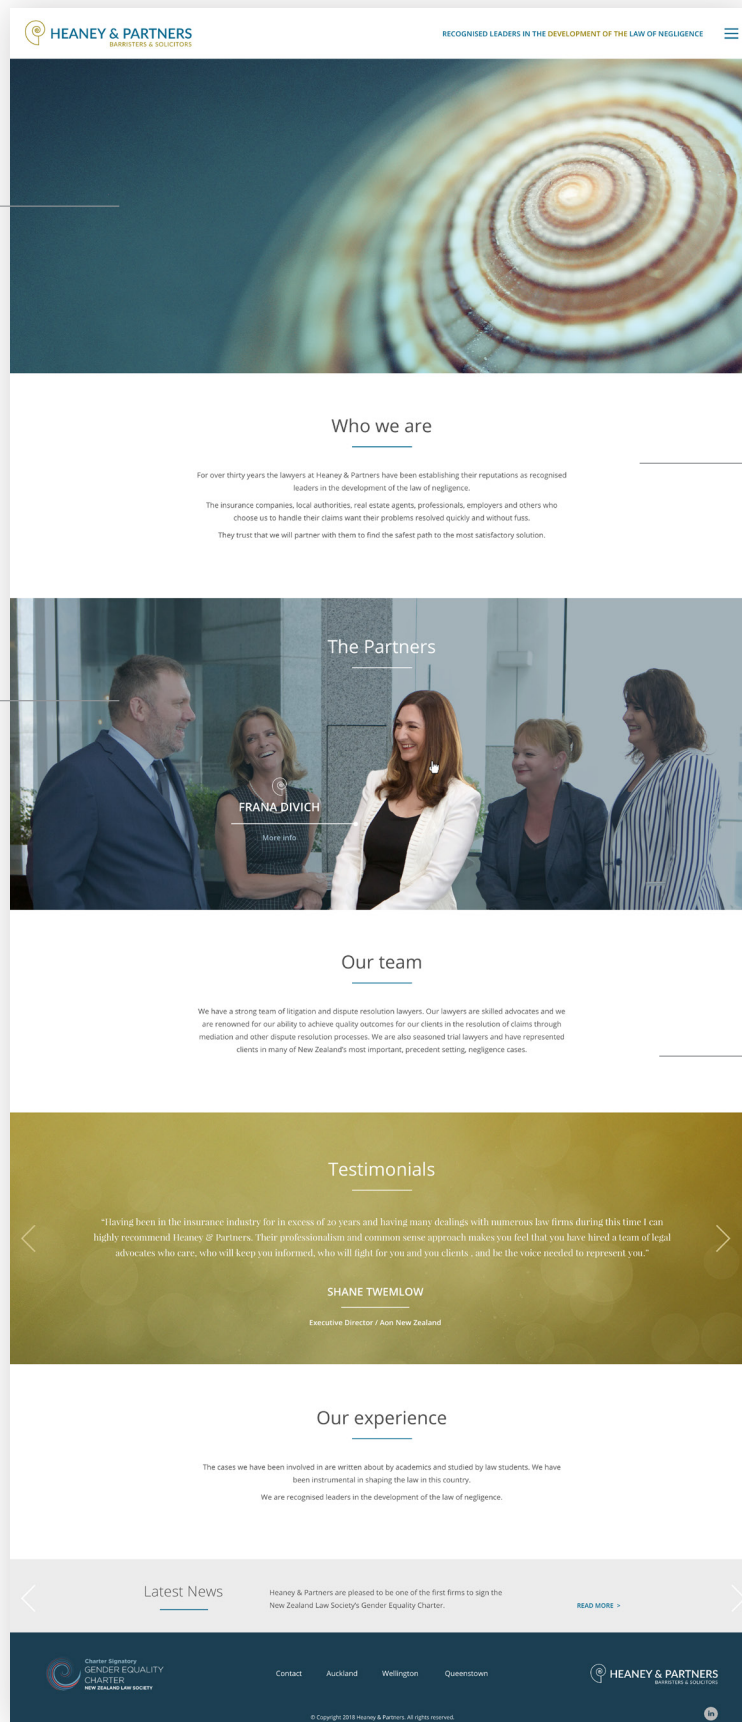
HEANEY & PARTNERS
BARRISTERS & SOLICITORS

RECOGNISED LEADERS IN THE DEVELOPMENT OF THE LAW OF NEGLIGENCE

Who we are

For over thirty years the lawyers at Heaney & Partners have been establishing their reputations as recognised leaders in the development of the law of negligence.

The insurance companies, local authorities, real estate agents, professionals, employers and others who choose us to handle their claims want their problems resolved quickly and without fuss.

They trust that we will partner with them to find the safest path to the most satisfactory solution.

The Partners

FRANA DIVICH

More info

Our team

We have a strong team of litigation and dispute resolution lawyers. Our lawyers are skilled advocates and we are renowned for our ability to achieve quality outcomes for our clients in the resolution of claims through mediation and other dispute resolution processes. We are also seasoned trial lawyers and have represented clients in many of New Zealand's most important, precedent setting, negligence cases.

Testimonials

"Having been in the insurance industry for in excess of 20 years and having many dealings with numerous law firms during this time I can highly recommend Heaney & Partners. Their professionalism and common sense approach makes you feel that you have hired a team of legal advocates who care, who will keep you informed, who will fight for you and you clients , and be the voice needed to represent you."

SHANE TWEMLOW

Executive Director / Aon New Zealand

Our experience

The cases we have been involved in are written about by academics and studied by law students. We have been instrumental in shaping the law in this country.

We are recognised leaders in the development of the law of negligence.

Latest News

Heaney & Partners are pleased to be one of the first firms to sign the New Zealand Law Society's Gender Equality Charter.

READ MORE >

Charter Signatory
GENDER EQUALITY CHARTER
NEW ZEALAND LAW SOCIETY

Contact Auckland Wellington Queenstown

HEANEY & PARTNERS
BARRISTERS & SOLICITORS

© Copyright 2018 Heaney & Partners. All rights reserved.

in